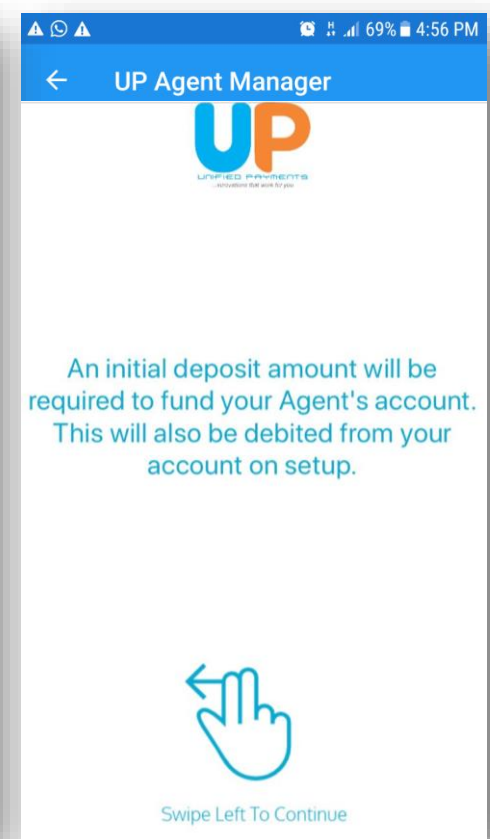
69% 4:56 PM

UP Agent Manager

UP
UNIFIED PAYMENTS
...innovations that work for you

An initial deposit amount will be required to fund your Agent's account. This will also be debited from your account on setup.

Swipe Left To Continue